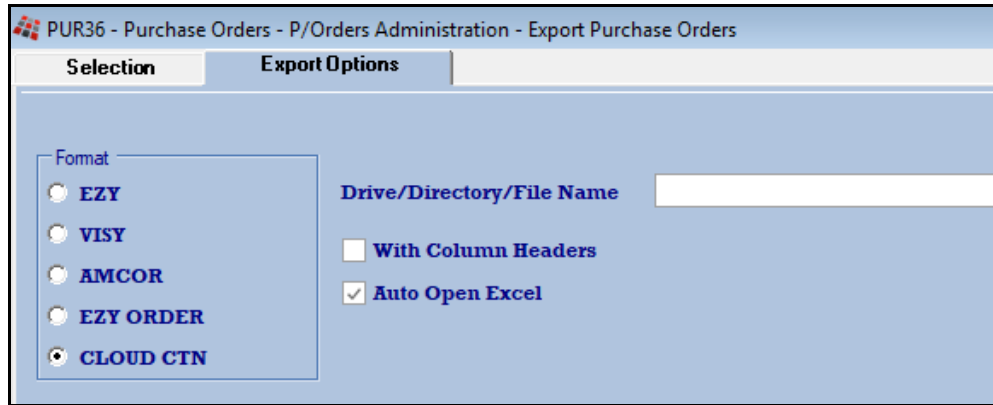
PUR36 - Purchase Orders - P/Orders Administration - Export Purchase Orders

Selection

Export Options

Format

EZY

VISY

AMCOR

EZY ORDER

CLOUD CTN

Drive/Directory/File Name

With Column Headers

Auto Open Excel